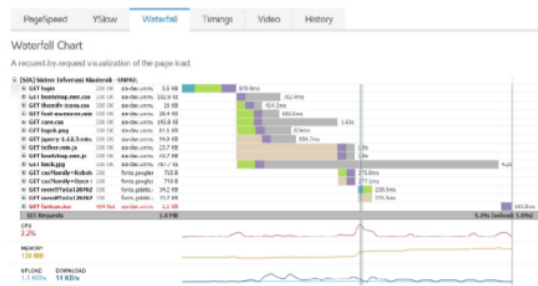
PageSpeed YSlow Waterfall Timings Video History

Waterfall Chart

A request-by-request visualization of the page load.

[SIA] Sistem Informasi Akademik - UNPAL

| | | | | |
|---|---|---|---|---|
| GET login | 200 OK | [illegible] | 3.6 KB | 870.8ms |
| GET bootstrap.min.css | 200 OK | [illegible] | 142.9 KB | 762.9ms |
| GET themify-icons.css | 200 OK | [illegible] | 15 KB | 414.2ms |
| GET font-awesome.min | 200 OK | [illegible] | 28.4 KB | 683.6ms |
| GET core.css | 200 OK | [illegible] | 193.8 KB | 1.63s |
| GET logo4.png | 200 OK | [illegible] | 81.6 KB | 874ms |
| GET jquery-1.12.3.min | 200 OK | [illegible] | 94.8 KB | 594.7ms |
| GET tether.min.js | 200 OK | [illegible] | 23.7 KB | 1.9s |
| GET bootstrap.min.js | 200 OK | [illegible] | 45.7 KB | 1.9s |
| GET bck.jpg | 200 OK | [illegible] | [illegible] KB | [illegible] |
| GET css?family=Roboto | 200 OK | fonts.googlea | 710 B | 718.8ms |
| GET css?family=Quest | 200 OK | fonts.googlea | 710 B | 277.1ms |
| GET mem5YaGs126MiZ | 200 OK | fonts.gstatic | 34.2 KB | 228.9ms |
| GET mem8YaGs126MiZ | 200 OK | fonts.gstatic | 15.7 KB | 199.3ms |
| GET favicon.ico | 404 Not | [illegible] | 1.1 KB | 143.8ms |

101 Requests 1.4 MB 5.29s (Onload 5.09s)

CPU
2.2%

MEMORY
130 MB

UPLOAD DOWNLOAD
1.5 KB/s 14 KB/s